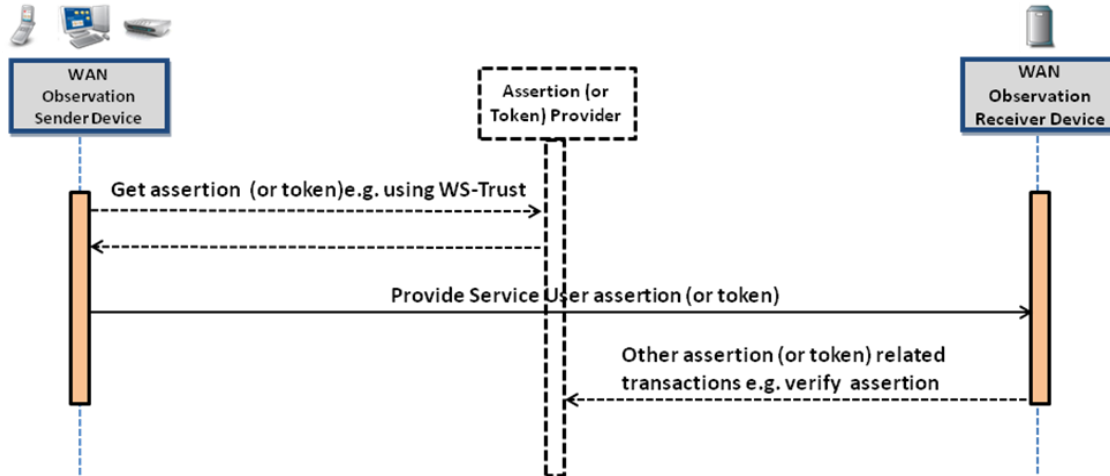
WAN Observation Sender Device

Assertion (or Token) Provider

WAN Observation Receiver Device

Get assertion (or token)e.g. using WS-Trust

Provide Service User assertion (or token)

Other assertion (or token) related transactions e.g. verify assertion